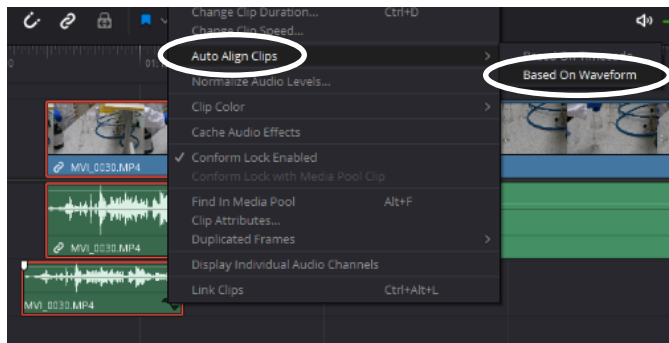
Change Clip Duration... Ctrl+D
Change Clip Speed...
Auto Align Clips
Based On Timecode
Based On Waveform
Normalize Audio Levels...
Clip Color
Cache Audio Effects
✓ Conform Lock Enabled
Conform Lock with Media Pool Clip
Find In Media Pool Alt+F
Clip Attributes...
Duplicated Frames
Display Individual Audio Channels
Link Clips Ctrl+Alt+L

01:0

MVI_0030.MP4
MVI_0030.MP4
MVI_0030.MP4